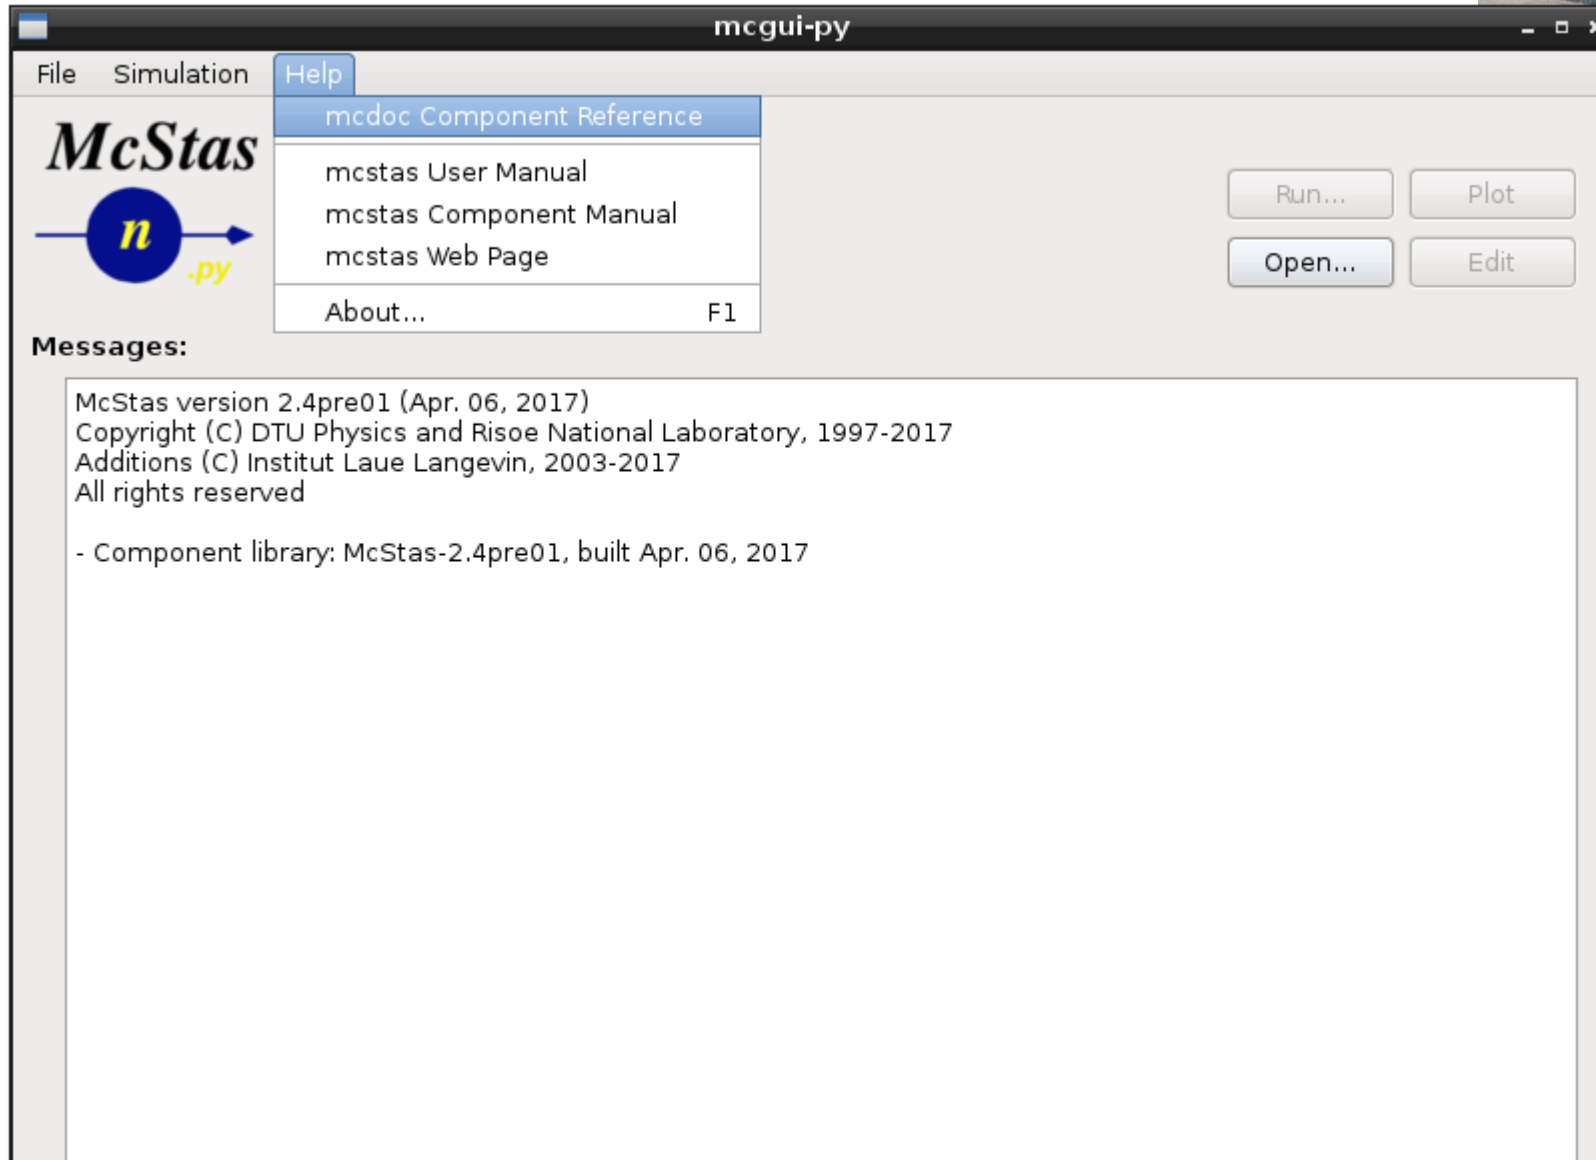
mcgui-py

File Simulation Help

mcdoc Component Reference

mcstas User Manual
mcstas Component Manual
mcstas Web Page

About... F1

McStas
n
.py

Run... Plot
Open... Edit

Messages:

McStas version 2.4pre01 (Apr. 06, 2017)
Copyright (C) DTU Physics and Risoe National Laboratory, 1997-2017
Additions (C) Institut Laue Langevin, 2003-2017
All rights reserved

- Component library: McStas-2.4pre01, built Apr. 06, 2017